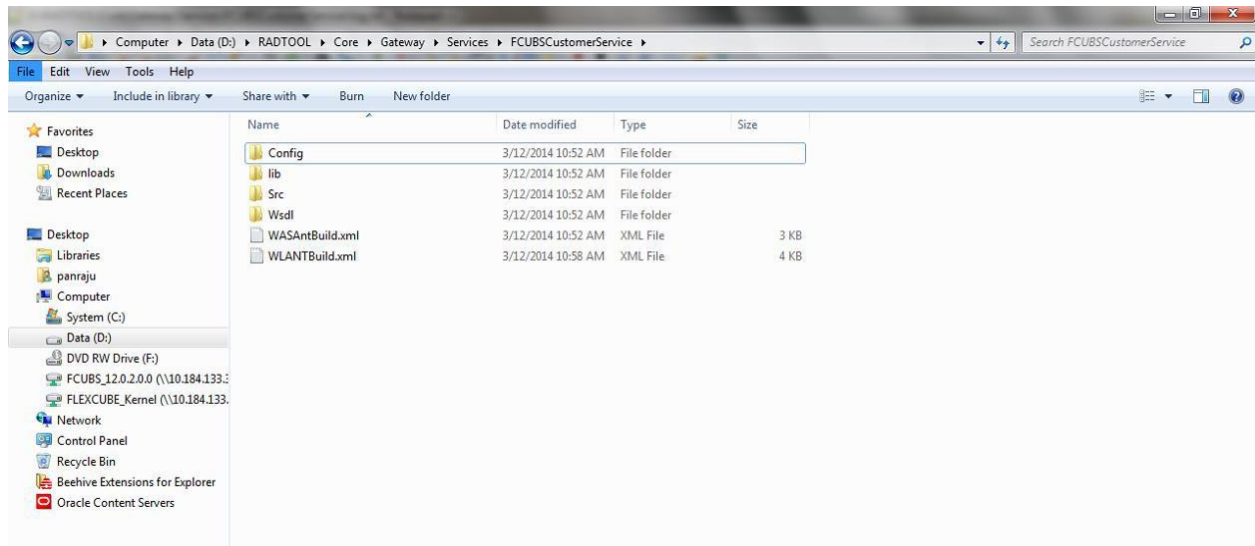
Computer ▸ Data (D:) ▸ RADTOOL ▸ Core ▸ Gateway ▸ Services ▸ FCUBSCustomerService ▸

Search FCUBSCustomerService

File Edit View Tools Help

Organize ▾ Include in library ▾ Share with ▾ Burn New folder

Favorites
Desktop
Downloads
Recent Places

Desktop
Libraries
panraju
Computer
System (C:)
Data (D:)
DVD RW Drive (F:)
FCUBS_12.0.2.0.0 (\\10.184.133.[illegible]
FLEXCUBE_Kernel (\\10.184.133.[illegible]
Network
Control Panel
Recycle Bin
Beehive Extensions for Explorer
Oracle Content Servers

| Name | Date modified | Type | Size |
|---|---|---|---|
| Config | 3/12/2014 10:52 AM | File folder | |
| lib | 3/12/2014 10:52 AM | File folder | |
| Src | 3/12/2014 10:52 AM | File folder | |
| Wsdl | 3/12/2014 10:52 AM | File folder | |
| WASAntBuild.xml | 3/12/2014 10:52 AM | XML File | 3 KB |
| WLANTBuild.xml | 3/12/2014 10:58 AM | XML File | 4 KB |